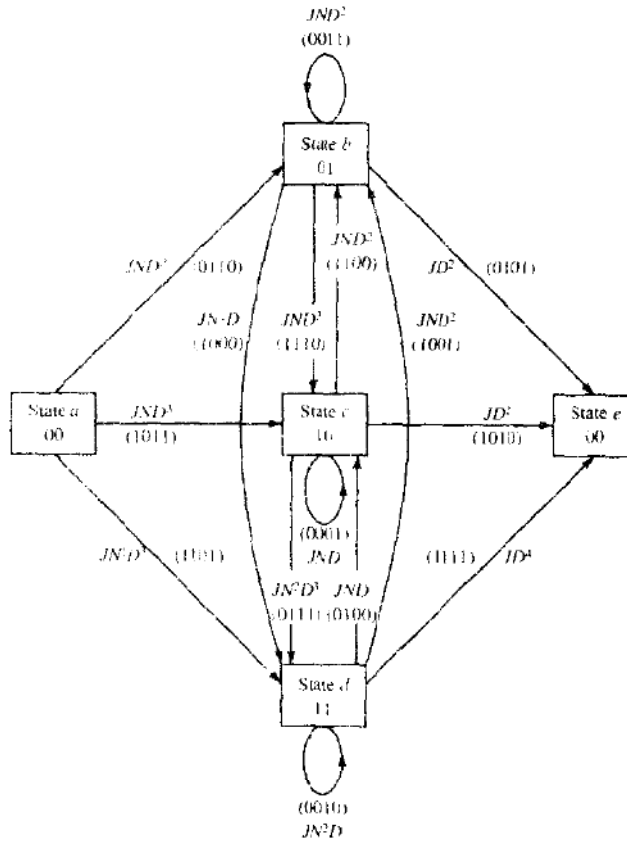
$JND^2$
(0011)

State $b$
01

$JND^3$ (0110)

$JD^2$ (0101)

$JND^2$
(1100)

$JN \cdot D$
(1000)

$JND^3$
(1110)

$JND^2$
(1001)

State $a$
00

$JND^3$
(1011)

State $c$
10

$JD^2$
(1010)

State $e$
00

(0001)
$JND$

$JN^2D^3$ (1101)

(1111) $JD^4$

$JN^2D^3$
(0111)

$JND$
(0100)

State $d$
11

(0010)
$JN^2D$